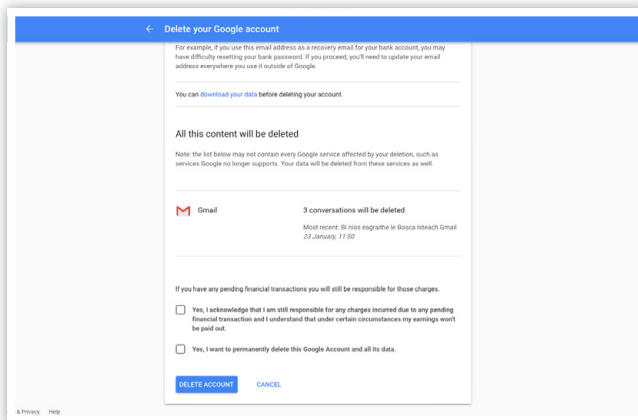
← Delete your Google account

For example, if you use this email address as a recovery email for your bank account, you may have difficulty resetting your bank password. If you proceed, you'll need to update your email address everywhere you use it outside of Google.

You can download your data before deleting your account.

All this content will be deleted

Note: the list below may not contain every Google service affected by your deletion, such as services Google no longer supports. Your data will be deleted from these services as well.

Gmail

3 conversations will be deleted

Most recent: Bí níos eagraithe le Bosca Isteach Gmail
23 January, 11:50

If you have any pending financial transactions you will still be responsible for those charges.

Yes, I acknowledge that I am still responsible for any charges incurred due to any pending financial transaction and I understand that under certain circumstances my earnings won't be paid out.

Yes, I want to permanently delete this Google Account and all its data.

DELETE ACCOUNT CANCEL

& Privacy Help